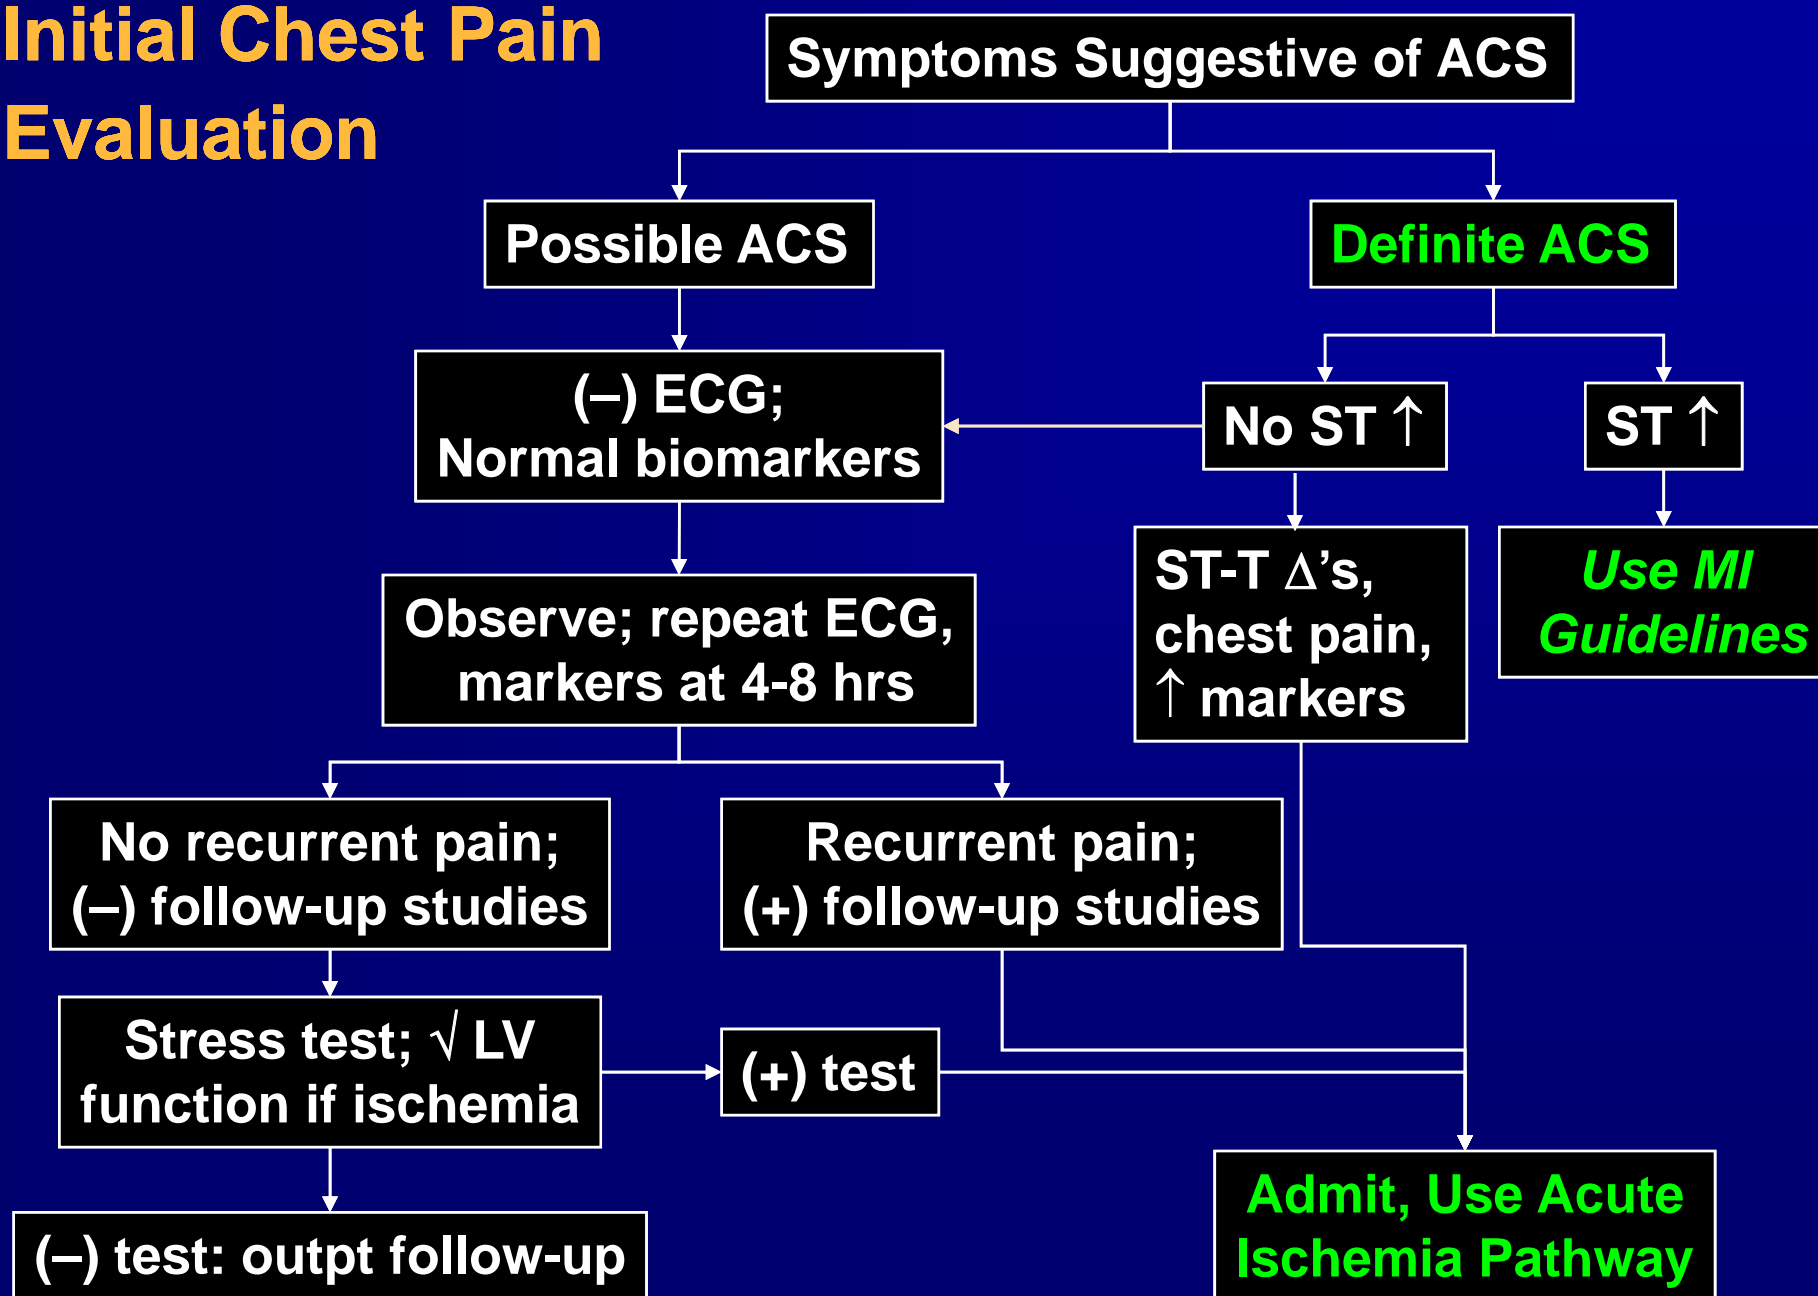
Initial Chest Pain Evaluation

Symptoms Suggestive of ACS

Possible ACS

Definite ACS

(–) ECG;
Normal biomarkers

No ST ↑

ST ↑

Observe; repeat ECG, markers at 4-8 hrs

ST-T Δ's, chest pain, ↑ markers

Use MI Guidelines

No recurrent pain; (–) follow-up studies

Recurrent pain; (+) follow-up studies

Stress test; √ LV function if ischemia

(+) test

(–) test: outpt follow-up

Admit, Use Acute Ischemia Pathway